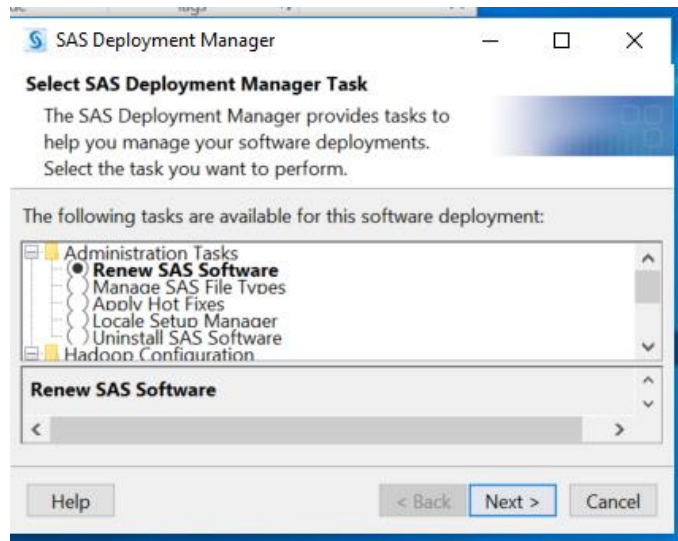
SAS Deployment Manager

Select SAS Deployment Manager Task

The SAS Deployment Manager provides tasks to help you manage your software deployments. Select the task you want to perform.

The following tasks are available for this software deployment:

Administration Tasks
Renew SAS Software
Manage SAS File Types
Apply Hot Fixes
Locale Setup Manager
Uninstall SAS Software
Hadoop Configuration

Renew SAS Software

Help
< Back
Next >
Cancel